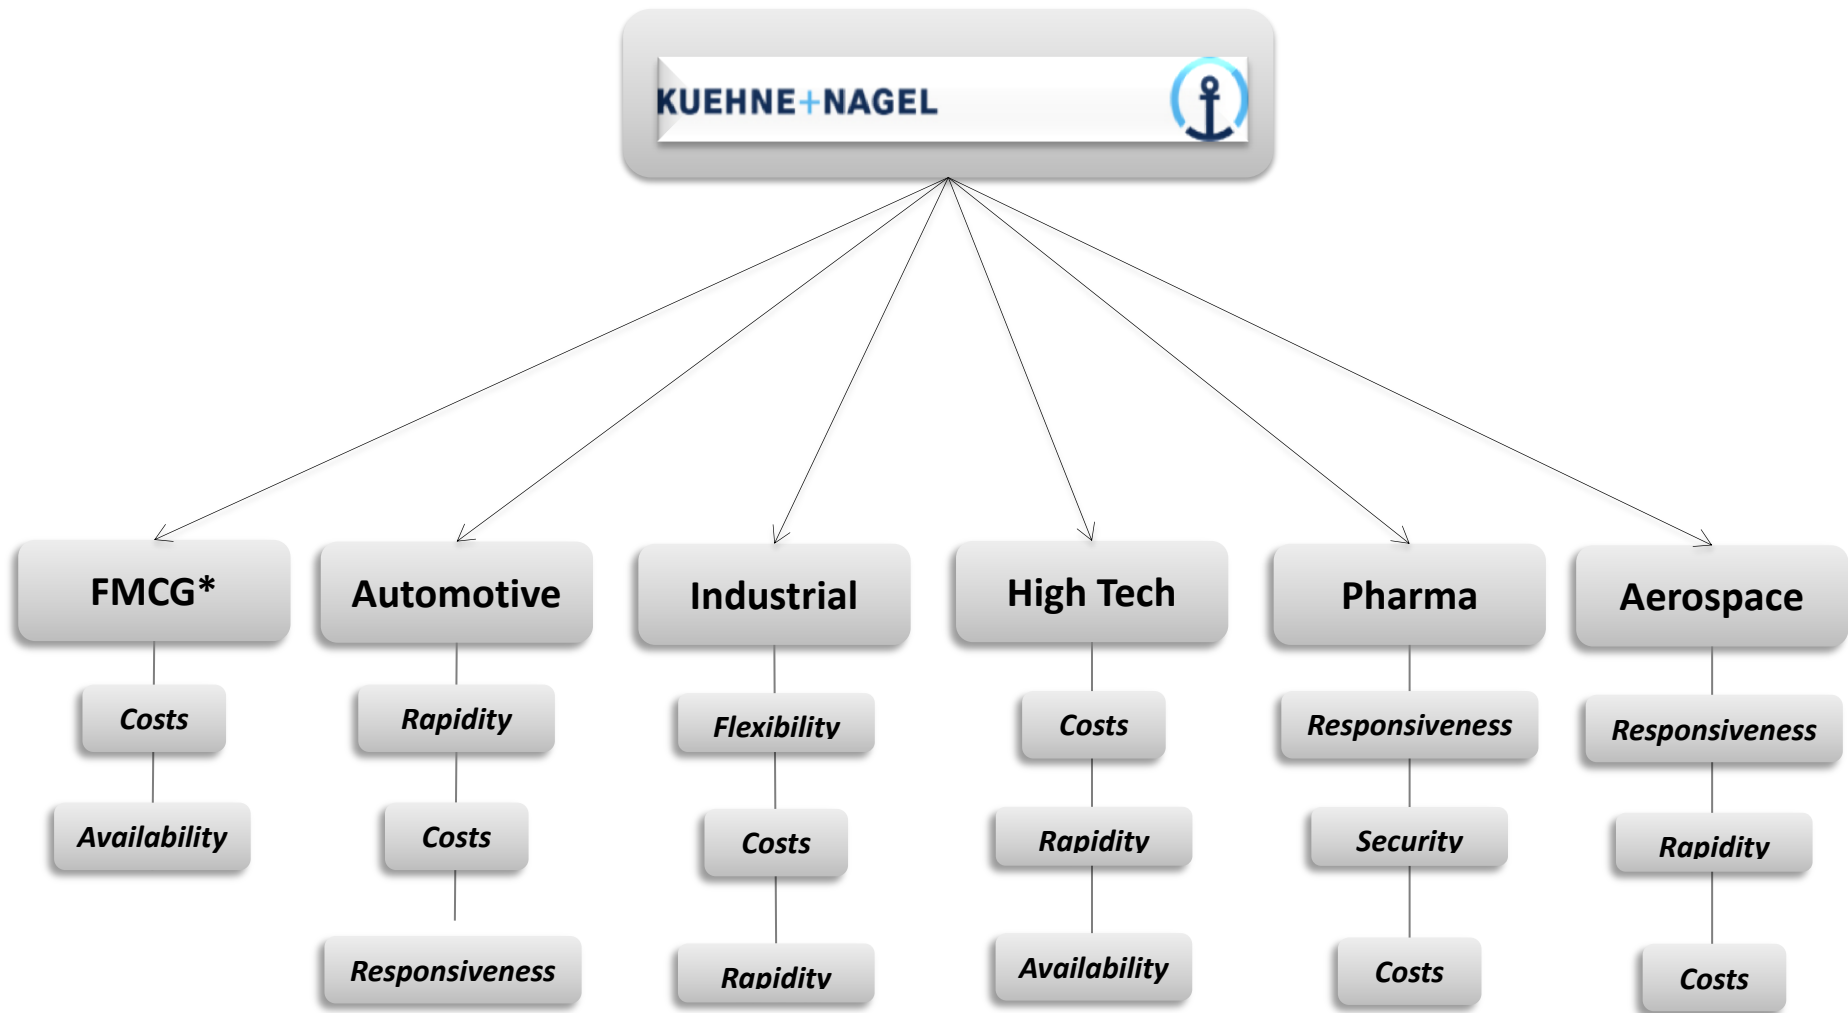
KUEHNE+NAGEL

FMCG*

Costs

Availability

Automotive

Rapidity

Costs

Responsiveness

Industrial

Flexibility

Costs

Rapidity

High Tech

Costs

Rapidity

Availability

Pharma

Responsiveness

Security

Costs

Aerospace

Responsiveness

Rapidity

Costs